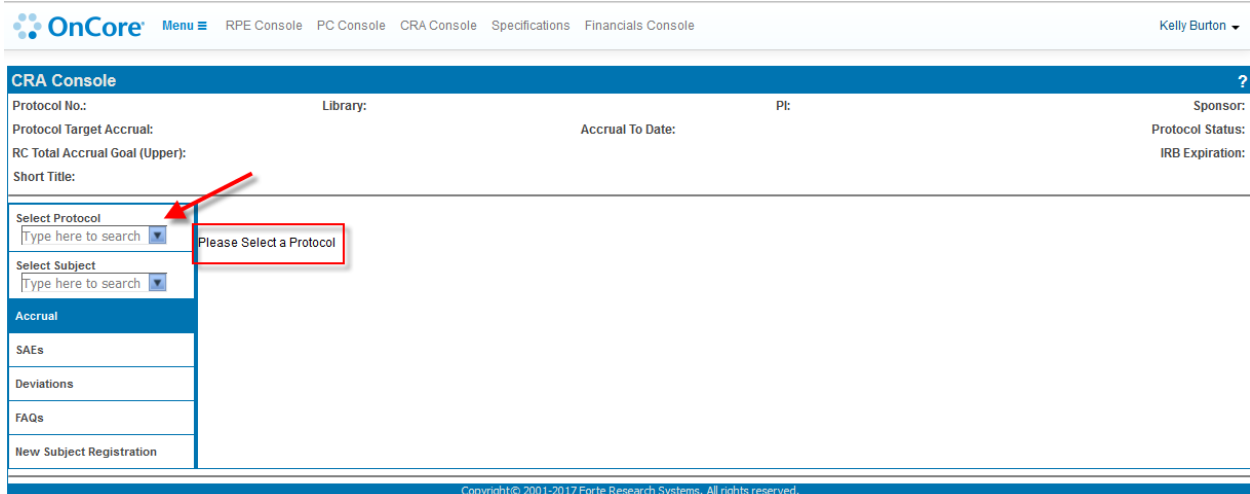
OnCore Menu ≡ RPE Console PC Console CRA Console Specifications Financials Console Kelly Burton

CRA Console ?

Protocol No.: Library: PI: Sponsor:

Protocol Target Accrual: Accrual To Date: Protocol Status:

RC Total Accrual Goal (Upper): IRB Expiration:

Short Title:

Select Protocol
Type here to search

Select Subject
Type here to search

Accrual

SAEs

Deviations

FAQs

New Subject Registration

Please Select a Protocol

Copyright© 2001-2017 Forte Research Systems. All rights reserved.